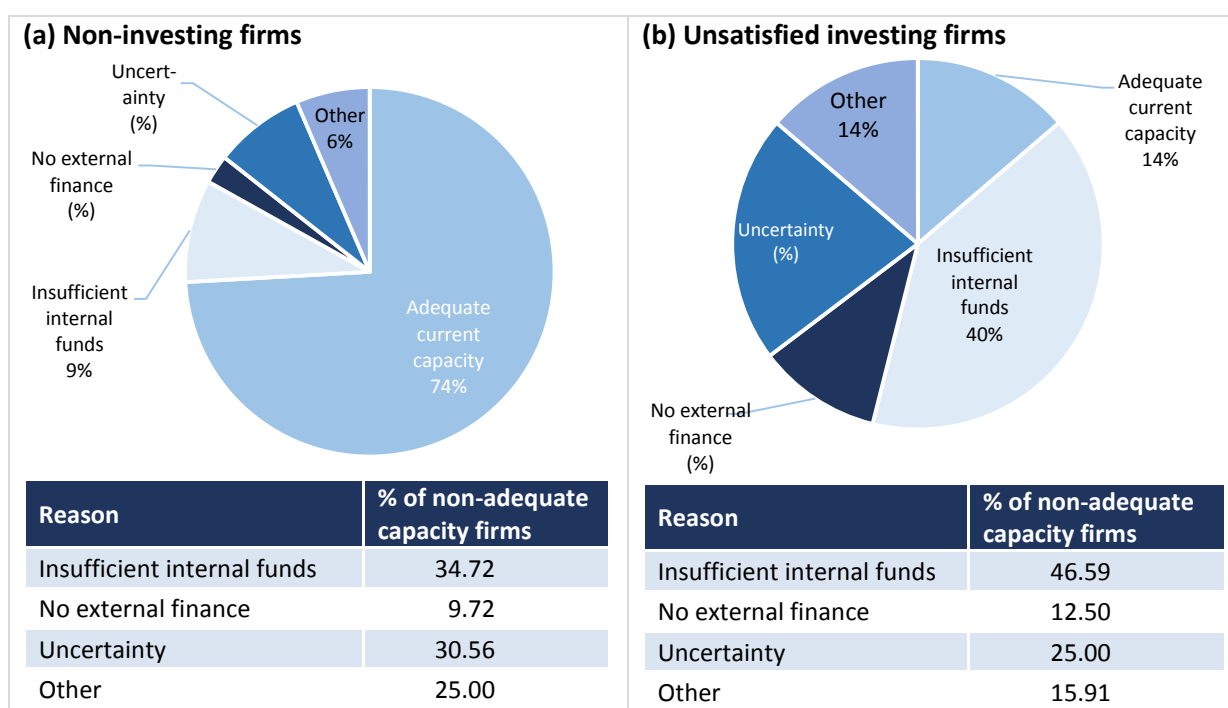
(a) Non-investing firms

Uncertainty (%)

Other 6%

No external finance (%)

Insufficient internal funds 9%

Adequate current capacity 74%

| Reason | % of non-adequate capacity firms |
|---|---|
| Insufficient internal funds | 34.72 |
| No external finance | 9.72 |
| Uncertainty | 30.56 |
| Other | 25.00 |

(b) Unsatisfied investing firms

Other 14%

Adequate current capacity 14%

Uncertainty (%)

Insufficient internal funds 40%

No external finance (%)

| Reason | % of non-adequate capacity firms |
|---|---|
| Insufficient internal funds | 46.59 |
| No external finance | 12.50 |
| Uncertainty | 25.00 |
| Other | 15.91 |